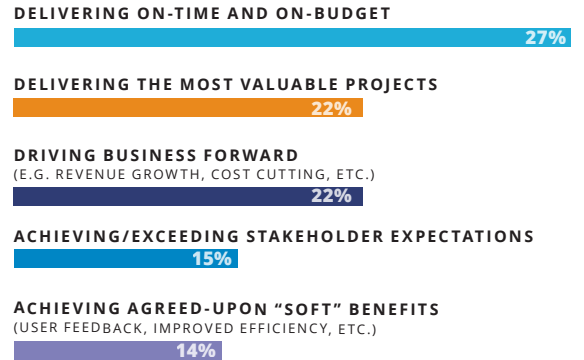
DELIVERING ON-TIME AND ON-BUDGET
27%

DELIVERING THE MOST VALUABLE PROJECTS
22%

DRIVING BUSINESS FORWARD
(E.G. REVENUE GROWTH, COST CUTTING, ETC.)
22%

ACHIEVING/EXCEEDING STAKEHOLDER EXPECTATIONS
15%

ACHIEVING AGREED-UPON "SOFT" BENEFITS
(USER FEEDBACK, IMPROVED EFFICIENCY, ETC.)
14%